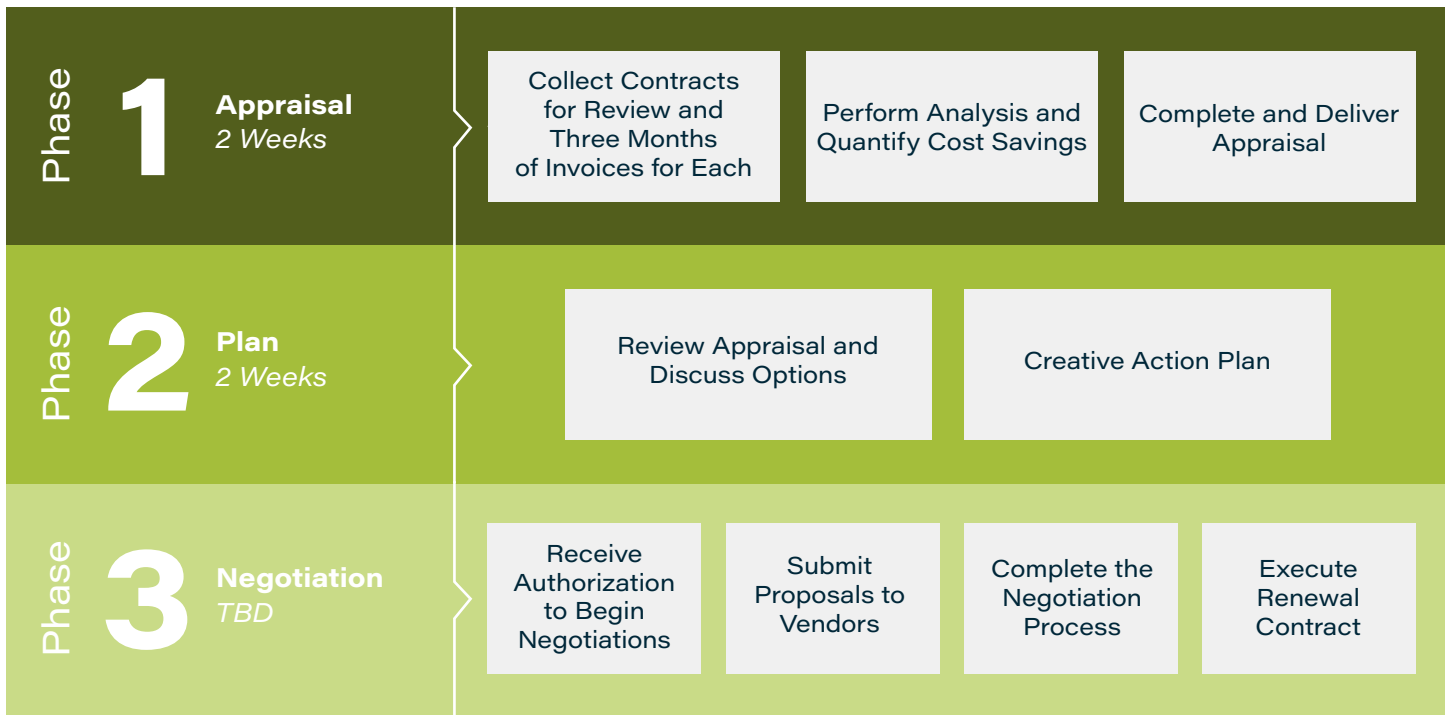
Phase 1
Appraisal
2 Weeks

Collect Contracts for Review and Three Months of Invoices for Each

Perform Analysis and Quantify Cost Savings

Complete and Deliver Appraisal

Phase 2
Plan
2 Weeks

Review Appraisal and Discuss Options

Creative Action Plan

Phase 3
Negotiation
TBD

Receive Authorization to Begin Negotiations

Submit Proposals to Vendors

Complete the Negotiation Process

Execute Renewal Contract